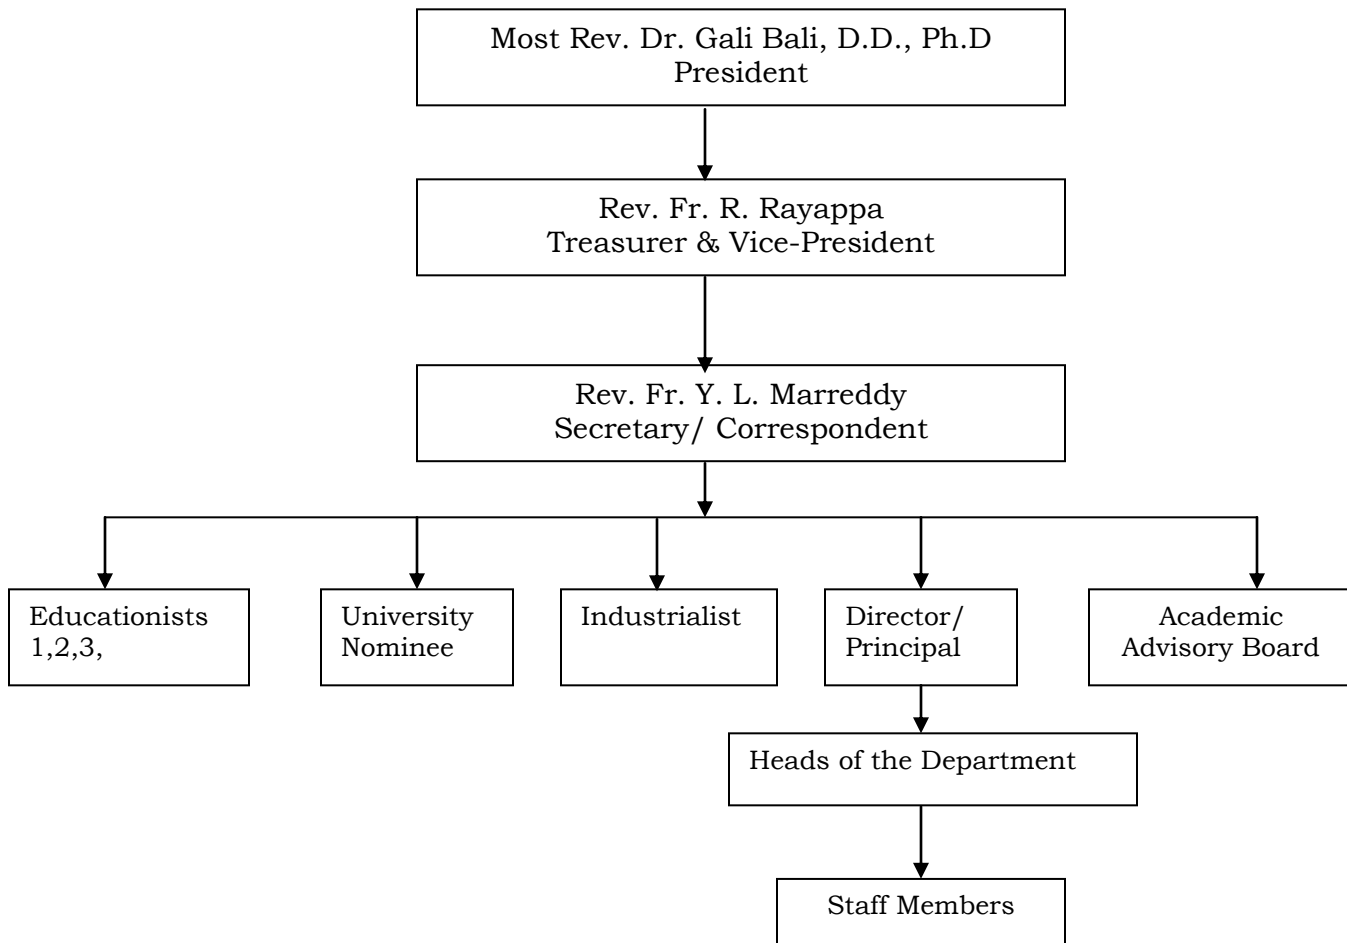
Most Rev. Dr. Gali Bali, D.D., Ph.D
President

Rev. Fr. R. Rayappa
Treasurer & Vice-President

Rev. Fr. Y. L. Marreddy
Secretary/ Correspondent

Educationists
1,2,3,

University
Nominee

Industrialist

Director/
Principal

Academic
Advisory Board

Heads of the Department

Staff Members